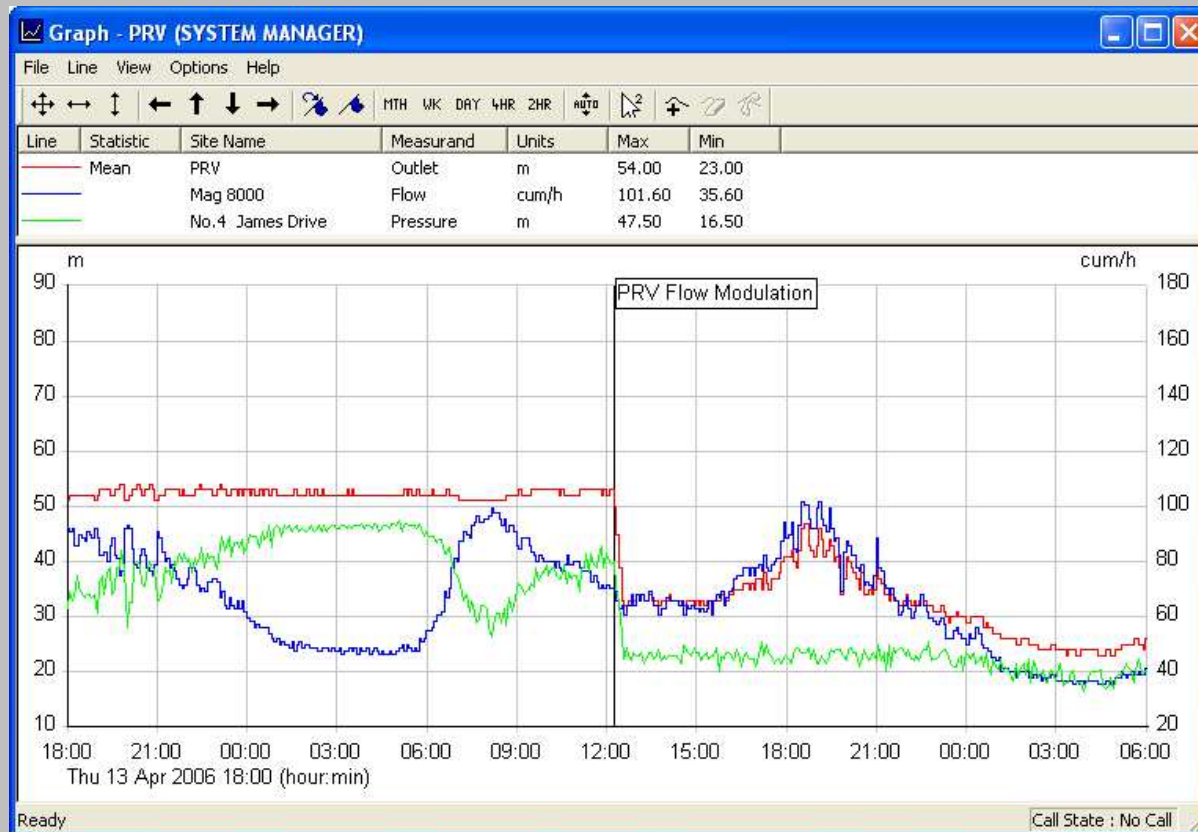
Graph - PRV (SYSTEM MANAGER)

File Line View Options Help

MTH WK DAY 4HR 2HR AUTO

| Line | Statistic | Site Name | Measurand | Units | Max | Min |
|---|---|---|---|---|---|---|
| | Mean | PRV | Outlet | m | 54.00 | 23.00 |
| | | Mag 8000 | Flow | cum/h | 101.60 | 35.60 |
| | | No.4 James Drive | Pressure | m | 47.50 | 16.50 |

m

cum/h

PRV Flow Modulation

90 80 70 60 50 40 30 20 10

180 160 140 120 100 80 60 40 20

18:00 21:00 00:00 03:00 06:00 09:00 12:00 15:00 18:00 21:00 00:00 03:00 06:00

Thu 13 Apr 2006 18:00 (hour:min)

Ready

Call State : No Call